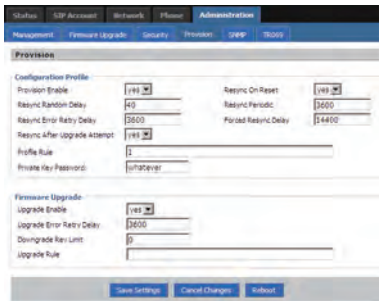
Status SIP Account Network Phone Administration

Management Firmware Upgrade Security Provision SNMP TR069

Provision

Configuration Profile

| | | | |
|---|---|---|---|
| Provision Enable | yes | Resync On Reset | yes |
| Resync Random Delay | 40 | Resync Periodic | 3600 |
| Resync Error Retry Delay | 3600 | Forced Resync Delay | 14400 |
| Resync After Upgrade Attempt | yes | | |
| Profile Rule | 1 | | |
| Private Key Password | whatever | | |

Firmware Upgrade

| | |
|---|---|
| Upgrade Enable | yes |
| Upgrade Error Retry Delay | 3600 |
| Downgrade Rev Limit | 0 |
| Upgrade Rule | |

Save Settings Cancel Changes Reboot